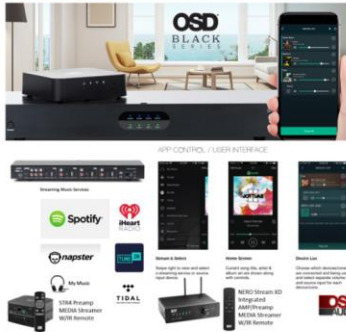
OSD
BLACK
SERIES

APP CONTROL / USER INTERFACE

Streaming Music Services

Spotify

iHeart RADIO

napster

TUNE IN

My Music

TIDAL

STR4 Preamp MEDIA Streamer W/IR Remote

Stream & Select

Home Screen

NERO Stream XD Integrated AMP/Preamp MEDIA Streamer W/IR Remote

Device List